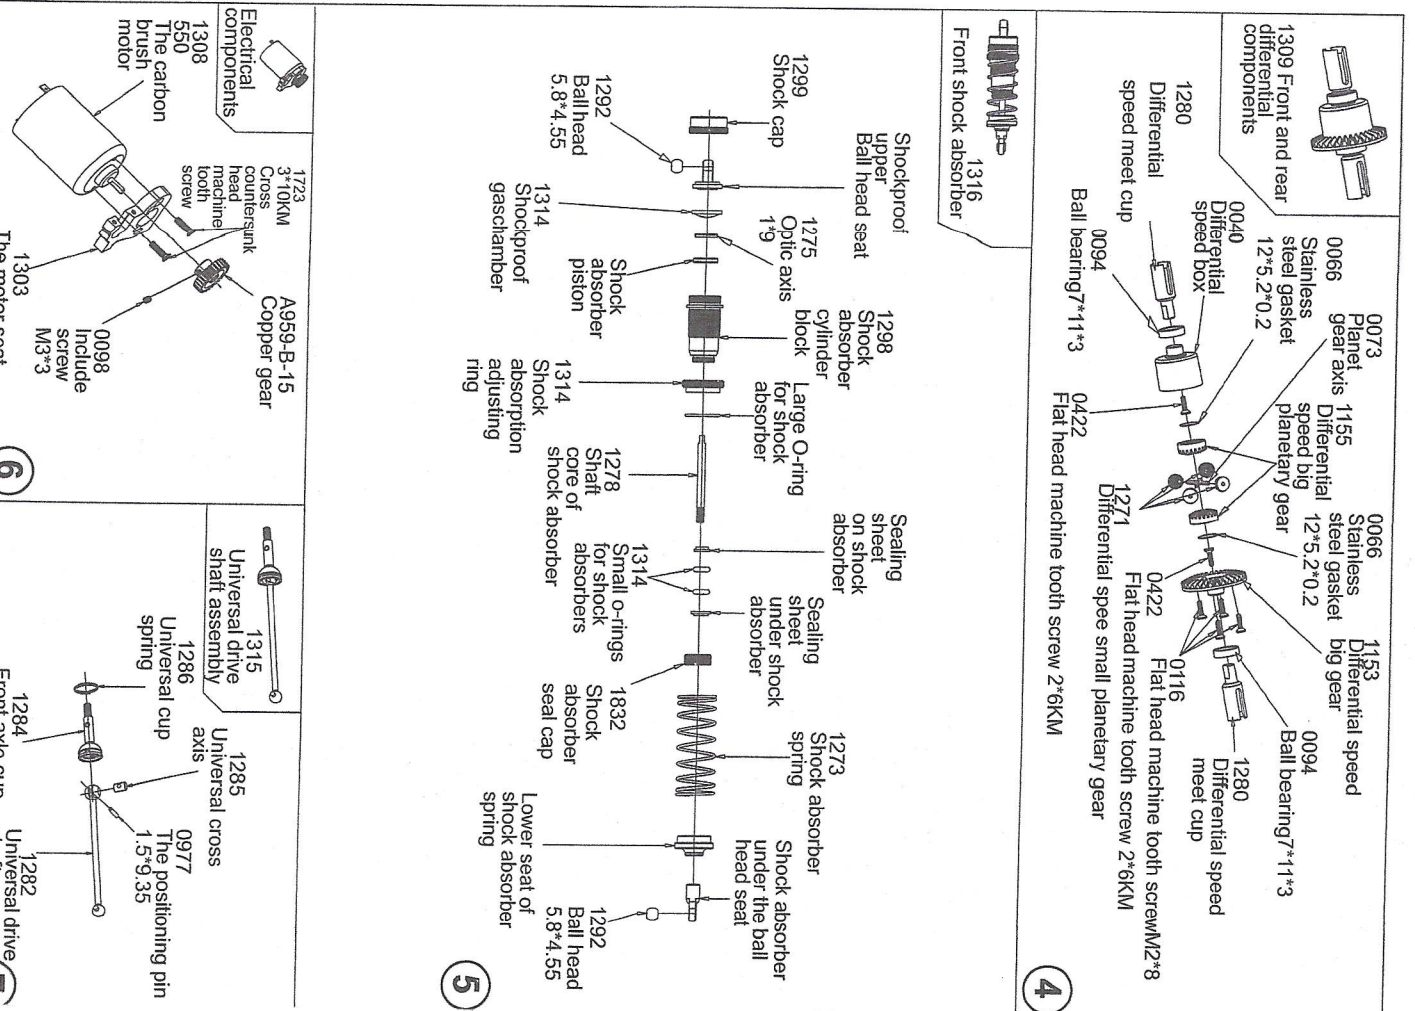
1309 Front and rear differential components

1280 Differential speed meet cup

0040 Differential speed box

0094 Ball bearing7*11*3

0066 Stainless steel gasket 12*5.2*0.2

0073 Planet gear axis

1155 Differential speed big planetary gear

0422 Flat head machine tooth screw 2*6KM

0066 Stainless steel gasket 12*5.2*0.2

1271 Differential spee small planetary gear

0422 Flat head machine tooth screw 2*6KM

0116 Flat head machine tooth screwM2*8

1153 Differential speed big gear

1280 Differential speed meet cup

0094 Ball bearing7*11*3

4

1316 Front shock absorber

1299 Shock cap

1292 Ball head 5.8*4.55

Shockproof upper Ball head seat

1314 Shockproof gaschamber

1275 Optic axis 1*9

Shock absorber piston

1298 Shock absorber cylinder block

Large O-ring for shock absorber

1314 Shock absorption adjusting ring

1278 Shaft core of shock absorber

Sealing sheet on shock absorber

1314 Small o-rings for shock absorbers

Sealing sheet under shock absorber

1832 Shock absorber seal cap

1273 Shock absorber spring

Shock absorber under the ball head seat

Lower seat of shock absorber spring

1292 Ball head 5.8*4.55

5

Electrical components

1308 550 The carbon brush motor

1723 3*10KM Cross countersunk head machine tooth screw

A959-B-15 Copper gear

0098 Include screw M3*3

1303 The motor seat

6

1315 Universal drive shaft assembly

1286 Universal cup spring

1285 Universal cross axis

0977 The positioning pin 1.5*9.35

1284 Front axle cup

1282 Universal drive

7